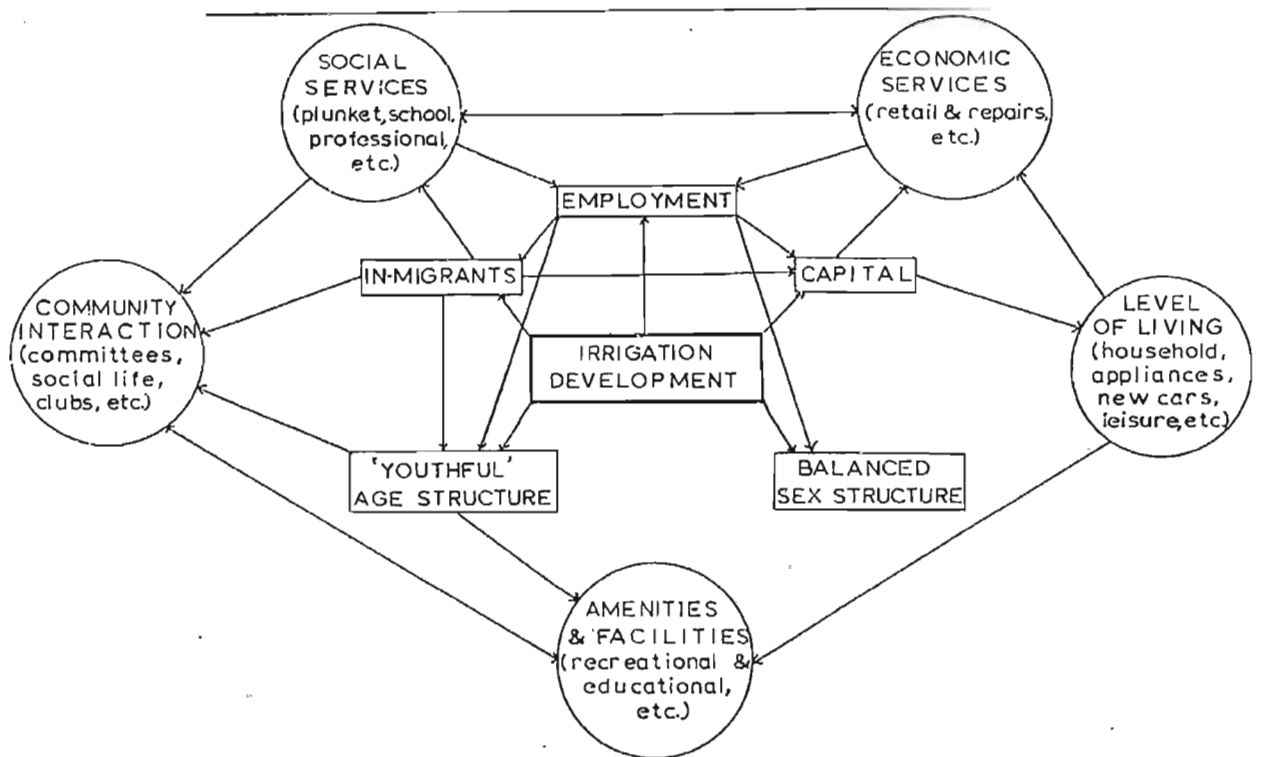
SOCIAL SERVICES (plunket, school, professional, etc.)

ECONOMIC SERVICES (retail & repairs, etc.)

EMPLOYMENT

IN-MIGRANTS

CAPITAL

COMMUNITY INTERACTION (committees, social life, clubs, etc.)

IRRIGATION DEVELOPMENT

LEVEL OF LIVING (household, appliances, new cars, leisure, etc)

'YOUTHFUL' AGE STRUCTURE

BALANCED SEX STRUCTURE

AMENITIES & FACILITIES (recreational & educational, etc.)